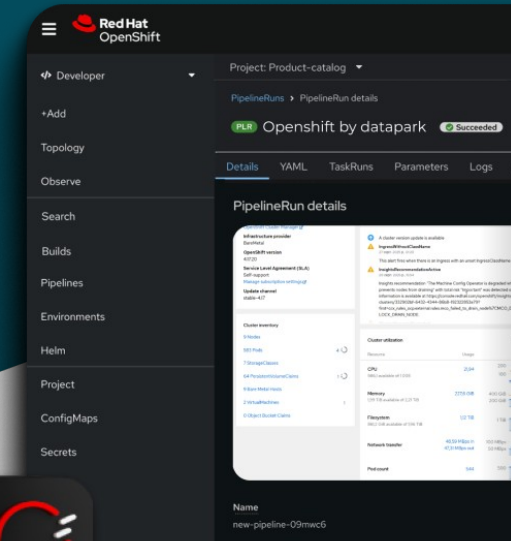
Red Hat OpenShift

Developer

+Add

Topology

Observe

Search

Builds

Pipelines

Environments

Helm

Project

ConfigMaps

Secrets

Project: Product-catalog

PipelineRuns > PipelineRun details

PLR Openshift by datapark Succeeded

Details YAML TaskRuns Parameters Logs

PipelineRun details

Infrastructure provider
BareMetal
OpenShift version
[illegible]
Service Level Agreement (SLA)
Self-support
Manage subscription settings
Update channel
stable-4.17

A cluster version update is available
IngressWithoutClassName
InsightsRecommendationActive

Cluster inventory
5 Nodes
385 Pods
7 StorageClasses
64 PersistentVolumeClaims
9 Bare Metal Hosts
2 VirtualMachines
0 Object Bucket Claims

Cluster utilization
Resource Usage
CPU
Memory
Filesystem
Network transfer
Pod count

Name
new-pipeline-09mwc6